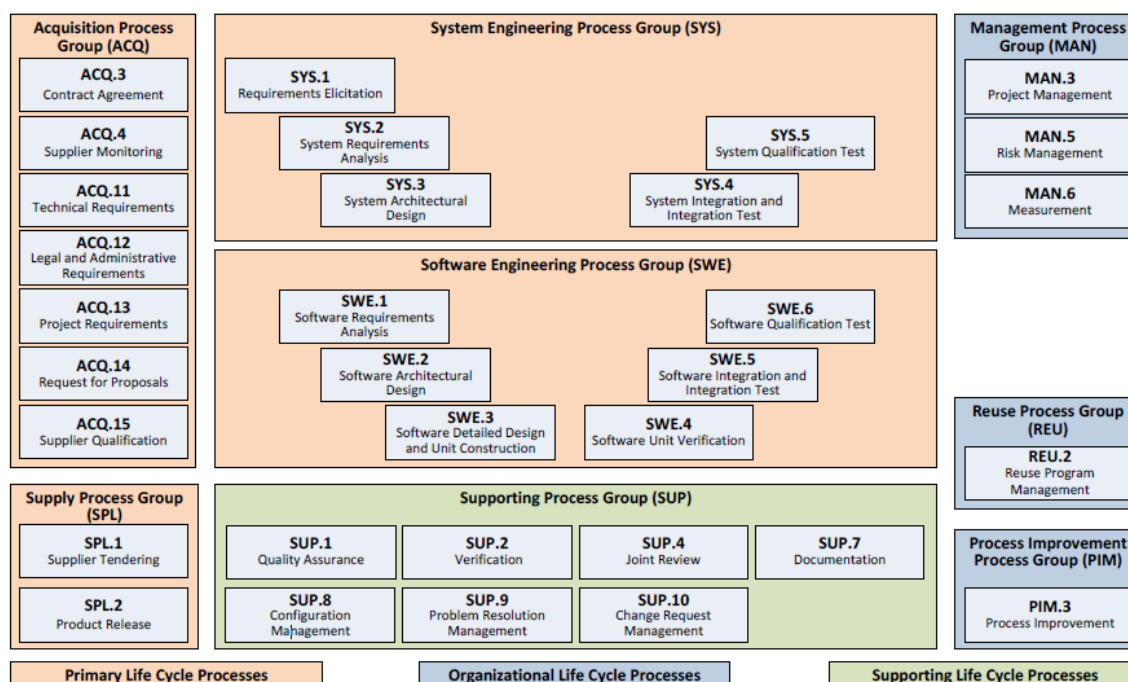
Acquisition Process Group (ACQ)

ACQ.3
Contract Agreement

ACQ.4
Supplier Monitoring

ACQ.11
Technical Requirements

ACQ.12
Legal and Administrative Requirements

ACQ.13
Project Requirements

ACQ.14
Request for Proposals

ACQ.15
Supplier Qualification

System Engineering Process Group (SYS)

SYS.1
Requirements Elicitation

SYS.2
System Requirements Analysis

SYS.3
System Architectural Design

SYS.4
System Integration and Integration Test

SYS.5
System Qualification Test

Software Engineering Process Group (SWE)

SWE.1
Software Requirements Analysis

SWE.2
Software Architectural Design

SWE.3
Software Detailed Design and Unit Construction

SWE.4
Software Unit Verification

SWE.5
Software Integration and Integration Test

SWE.6
Software Qualification Test

Management Process Group (MAN)

MAN.3
Project Management

MAN.5
Risk Management

MAN.6
Measurement

Reuse Process Group (REU)

REU.2
Reuse Program Management

Supply Process Group (SPL)

SPL.1
Supplier Tendering

SPL.2
Product Release

Supporting Process Group (SUP)

SUP.1
Quality Assurance

SUP.2
Verification

SUP.4
Joint Review

SUP.7
Documentation

SUP.8
Configuration Management

SUP.9
Problem Resolution Management

SUP.10
Change Request Management

Process Improvement Process Group (PIM)

PIM.3
Process Improvement

Primary Life Cycle Processes

Organizational Life Cycle Processes

Supporting Life Cycle Processes